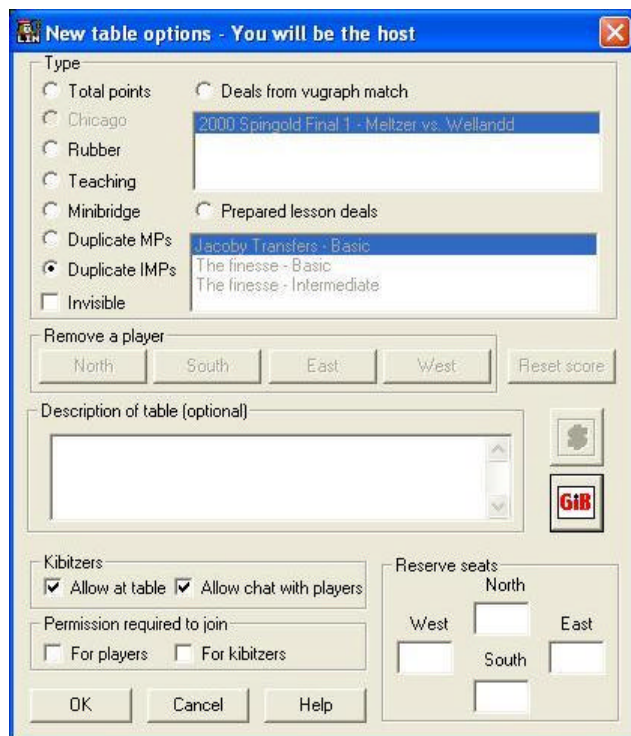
New table options - You will be the host

Type
Total points
Chicago
Rubber
Teaching
Minibridge
Duplicate MPs
Duplicate IMPs
Invisible

Deals from vugraph match
2000 Spingold Final 1 - Meltzer vs. Wellandd

Prepared lesson deals
Jacoby Transfers - Basic
The finesse - Basic
The finesse - Intermediate

Remove a player
North
South
East
West
Reset score

Description of table (optional)

GiB

Kibitzers
Allow at table
Allow chat with players

Permission required to join
For players
For kibitzers

Reserve seats
North
West
East
South

OK
Cancel
Help